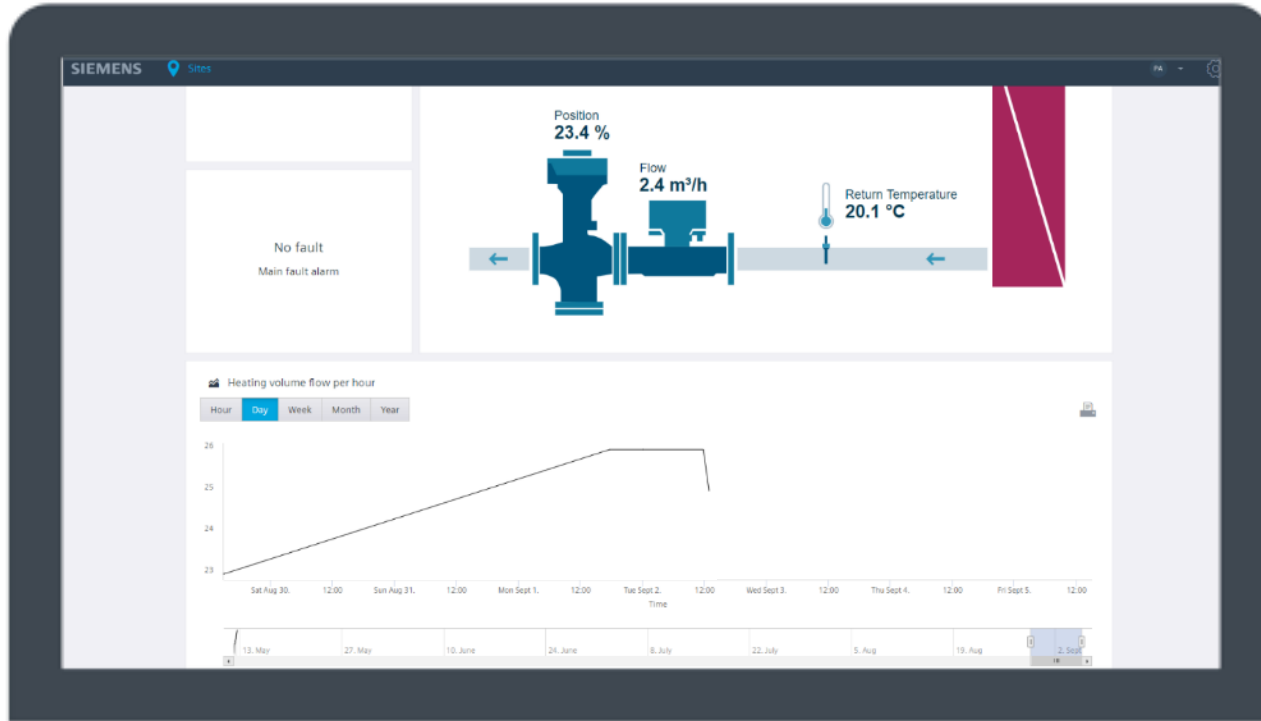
SIEMENS Sites

PA

Position
23.4 %

Flow
2.4 m³/h

Return Temperature
20.1 °C

No fault
Main fault alarm

Heating volume flow per hour

Hour Day Week Month Year

26
25
24
23

Sat Aug 30. 12:00 Sun Aug 31. 12:00 Mon Sept 1. 12:00 Tue Sept 2. 12:00 Wed Sept 3. 12:00 Thu Sept 4. 12:00 Fri Sept 5. 12:00
Time

13. May 27. May 10. June 24. June 8. July 22. July 5. Aug 19. Aug 2. Sept